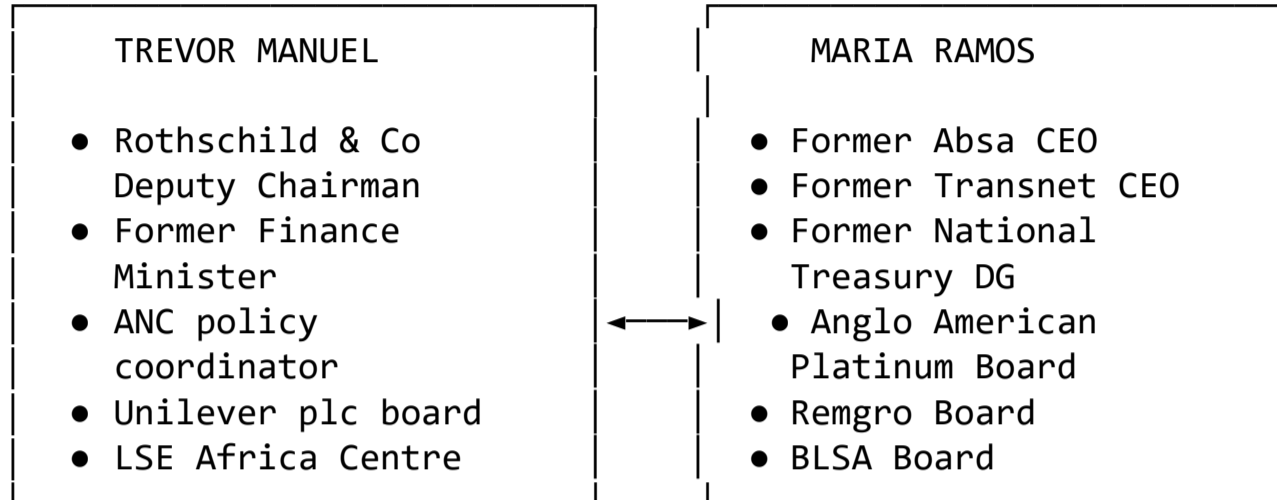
TREVOR MANUEL

- Rothschild & Co Deputy Chairman
- Former Finance Minister
- ANC policy coordinator
- Unilever plc board
- LSE Africa Centre

MARIA RAMOS

- Former Absa CEO
- Former Transnet CEO
- Former National Treasury DG
- Anglo American Platinum Board
- Remgro Board
- BLSA Board